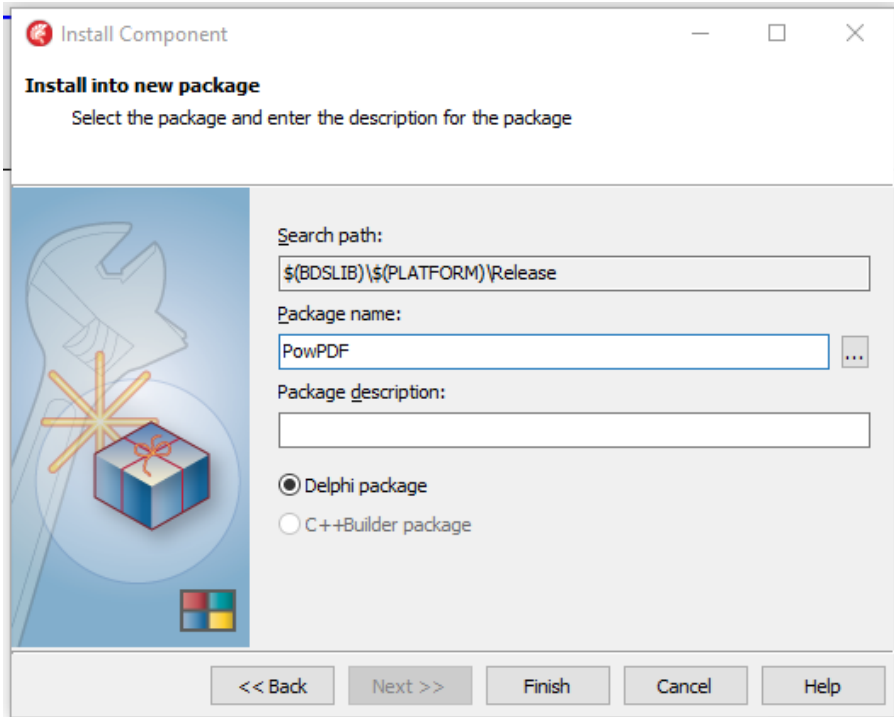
Install Component

Install into new package

Select the package and enter the description for the package

Search path:

$(BDSLIB)\$(PLATFORM)\Release

Package name:

PowPDF

...

Package description:

Delphi package

C++Builder package

<< Back

Next >>

Finish

Cancel

Help